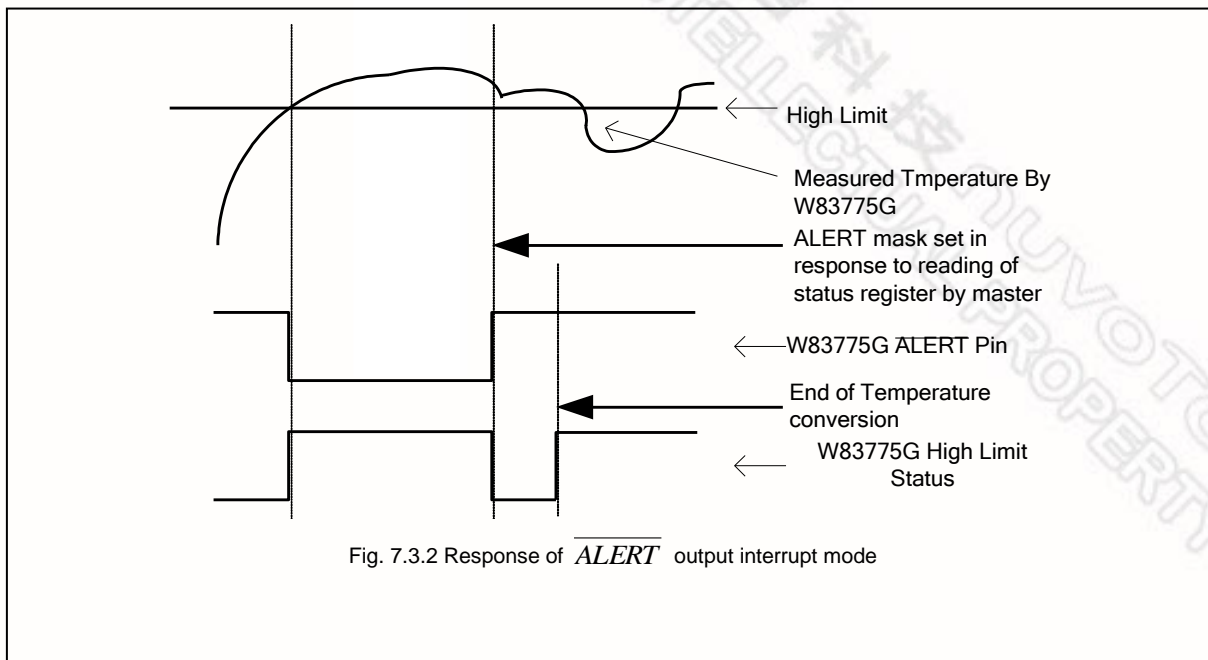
High Limit

Measured Tmperature By W83775G

ALERT mask set in response to reading of status register by master

W83775G ALERT Pin

End of Temperature conversion

W83775G High Limit Status

Fig. 7.3.2 Response of $\overline{ALERT}$ output interrupt mode